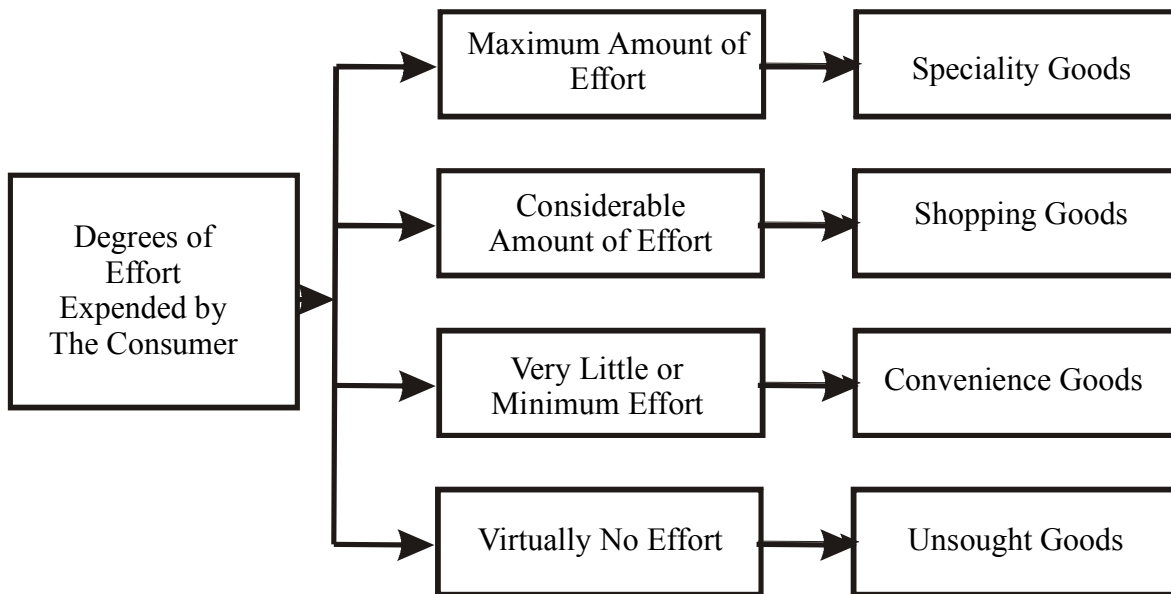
Degrees of Effort Expended by The Consumer

Maximum Amount of Effort

Speciality Goods

Considerable Amount of Effort

Shopping Goods

Very Little or Minimum Effort

Convenience Goods

Virtually No Effort

Unsought Goods